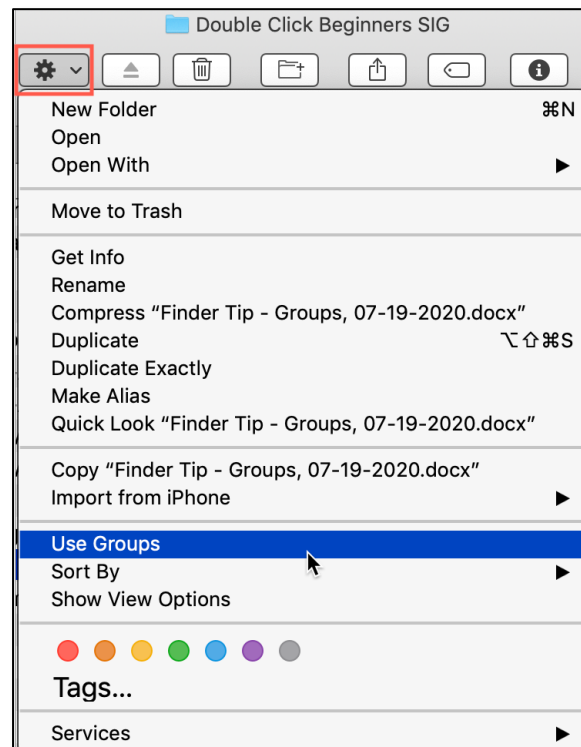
Double Click Beginners SIG

New Folder ⌘N
Open
Open With ▶

Move to Trash

Get Info
Rename
Compress “Finder Tip - Groups, 07-19-2020.docx”
Duplicate ⌥⇧⌘S
Duplicate Exactly
Make Alias
Quick Look “Finder Tip - Groups, 07-19-2020.docx”

Copy “Finder Tip - Groups, 07-19-2020.docx”
Import from iPhone ▶

Use Groups
Sort By ▶
Show View Options

Tags...

Services ▶